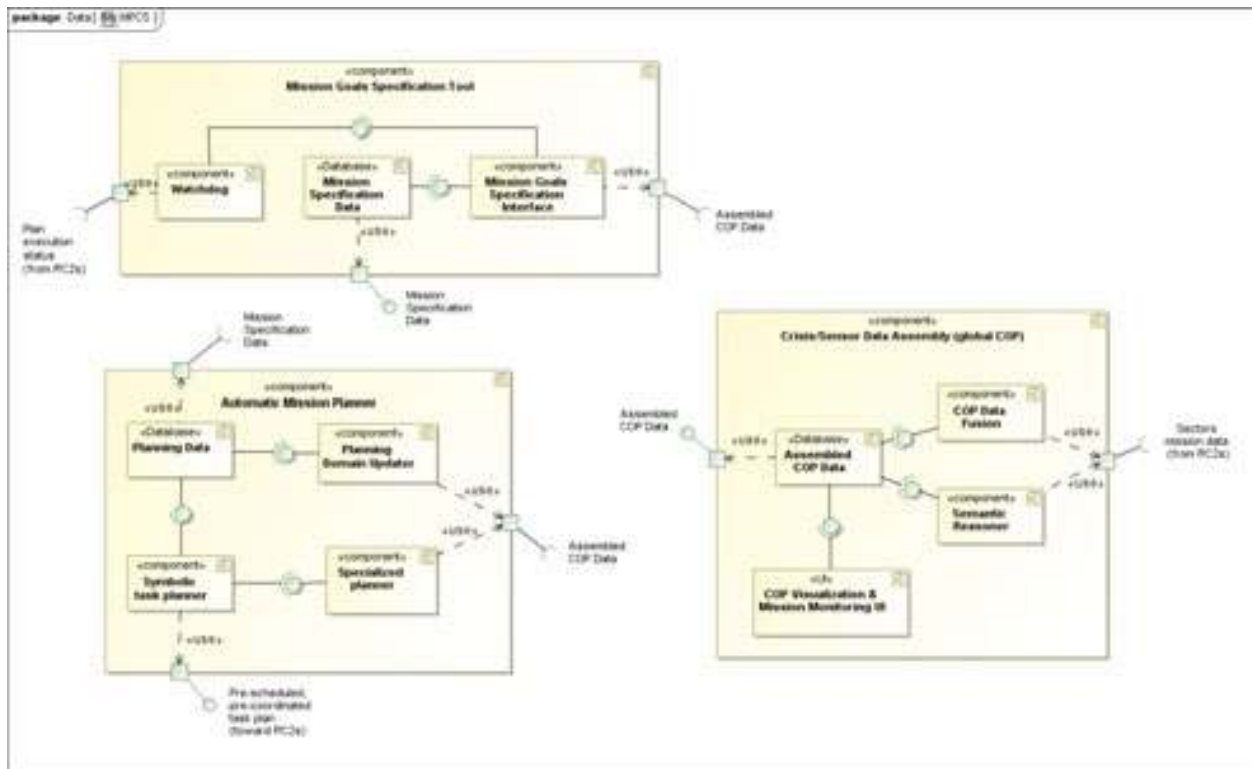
package Data[ MPCS ]

«component»
Mission Goals Specification Tool

«component»
Watchdog

«Database»
Mission Specification Data

«component»
Mission Goals Specification Interface

«URA»

«URA»

«URA»

Plan execution status (from RC2s)

Assembled COP Data

Mission Specification Data

Mission Specification Data

«component»
Automatic Mission Planner

«URA»

«Database»
Planning Data

«component»
Planning Domain Updater

«component»
Symbolic task planner

«component»
Specialized planner

«URA»

«URA»

Assembled COP Data

«URA»

Pre-scheduled, pre-coordinated task plan (toward RC2s)

«component»
Crisis/Sensor Data Assembly (global COP)

Assembled COP Data

«URA»

«Database»
Assembled COP Data

«component»
COP Data Fusion

«component»
Semantic Reasoner

«URA»

«URA»

Sectors mission data (from RC2s)

«UI»
COP Visualization & Mission Monitoring UI